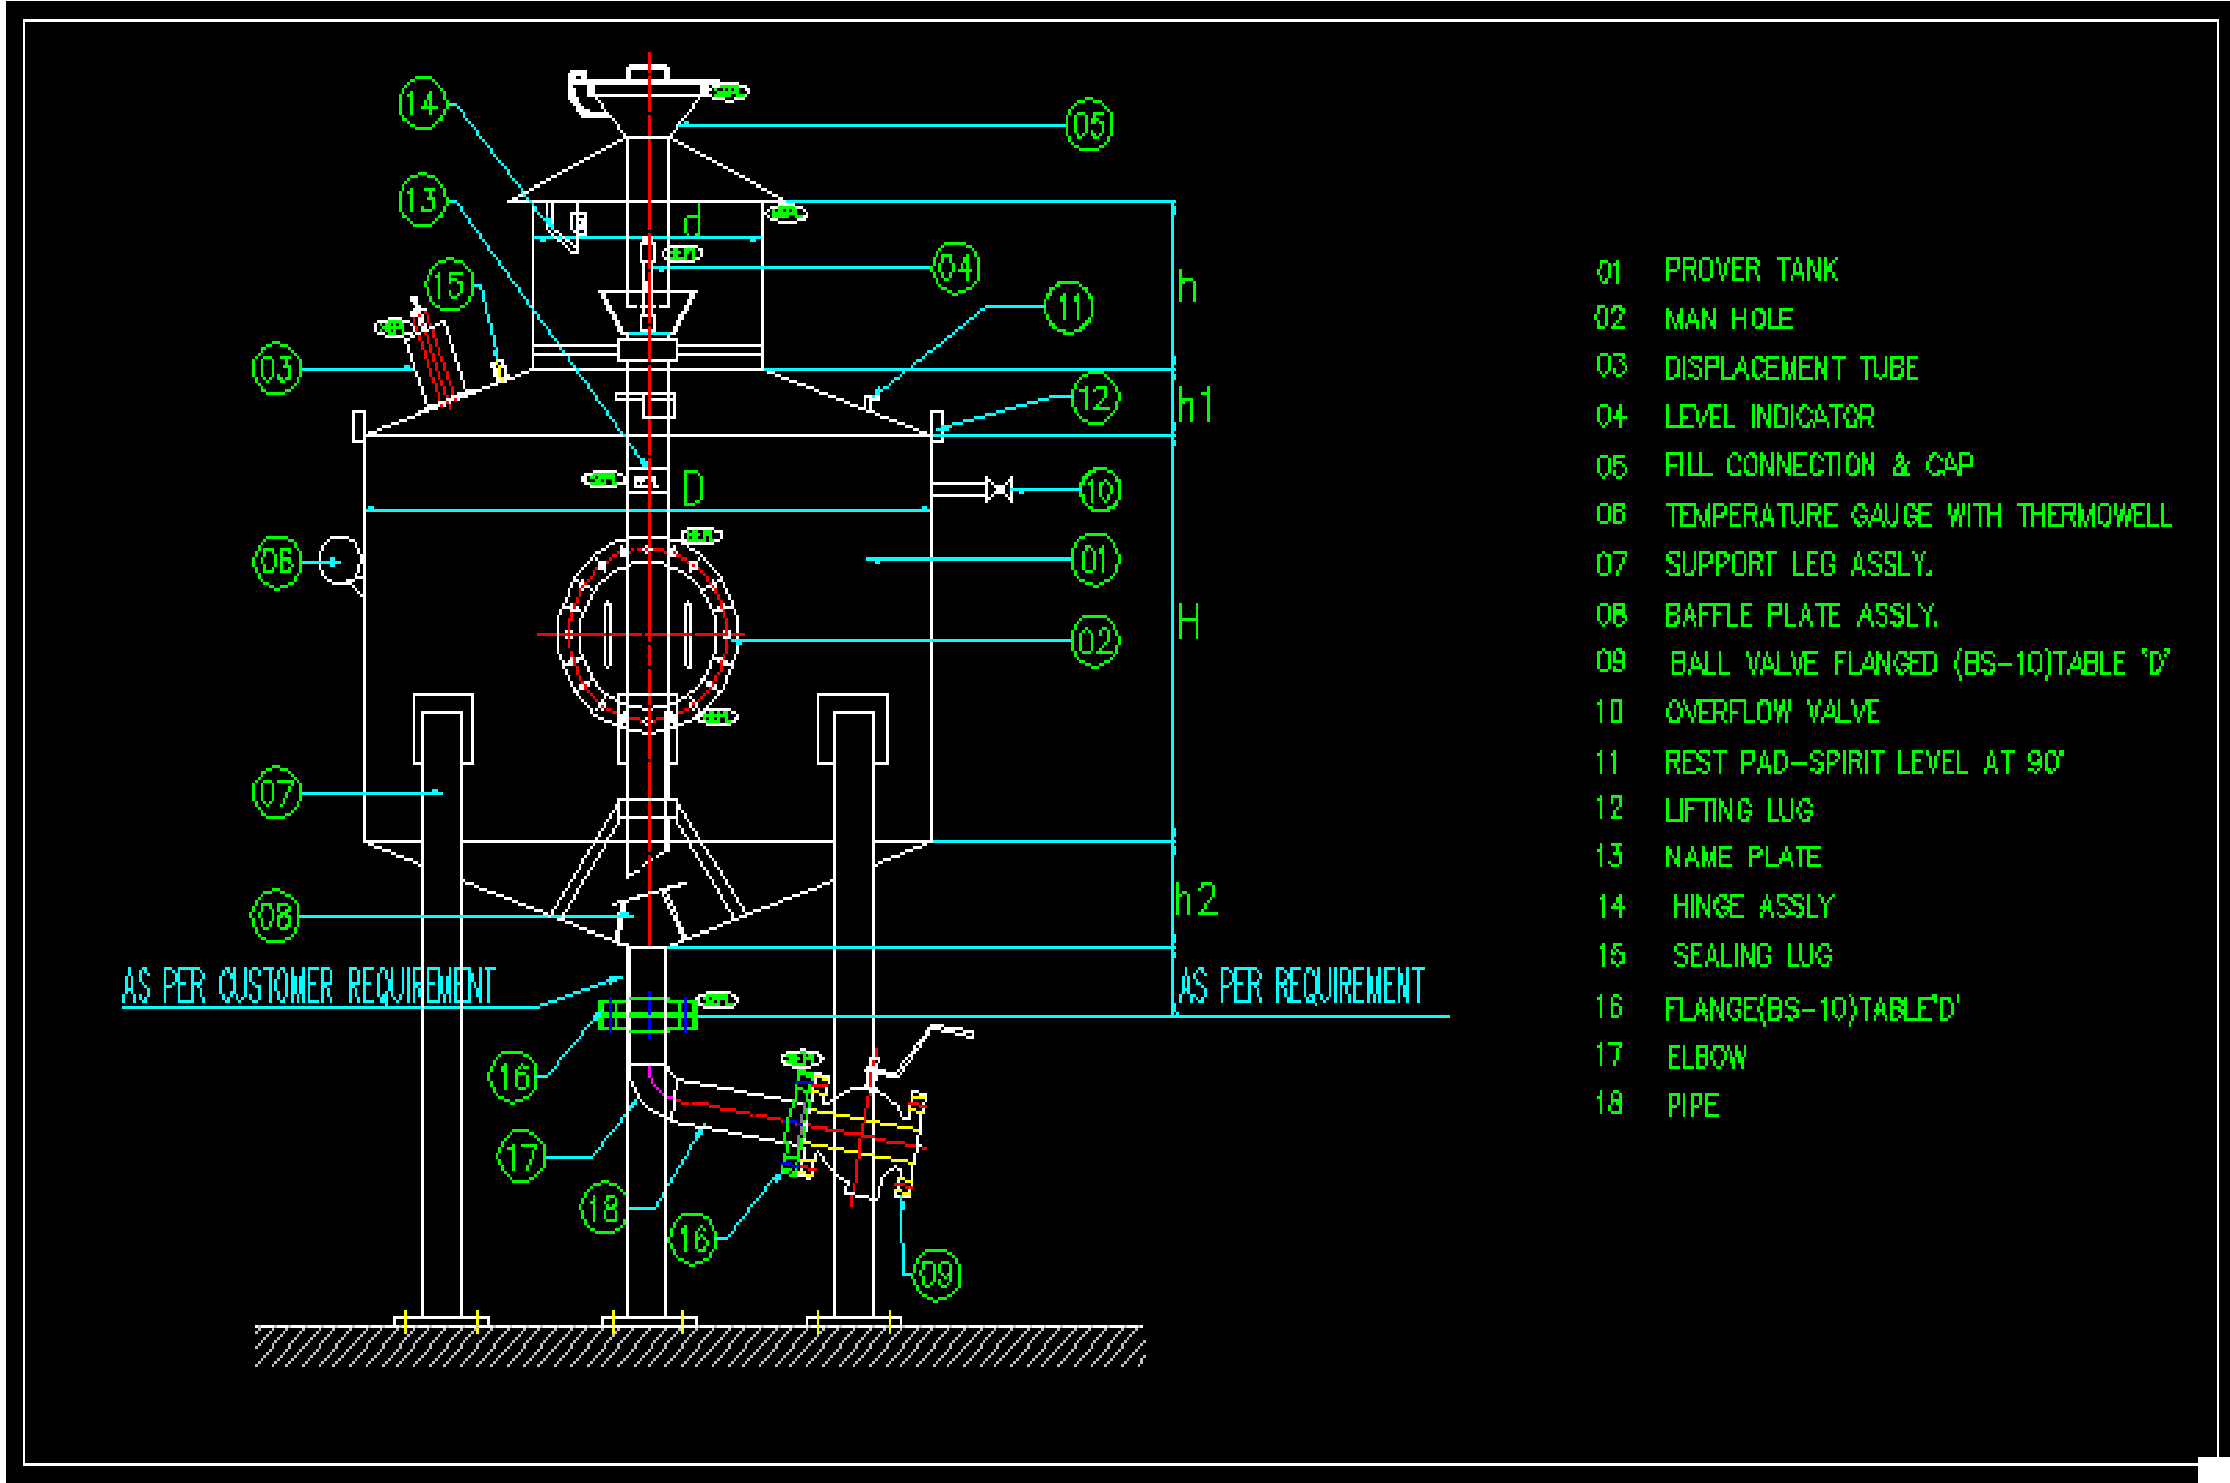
14
05
13
d
04
15
11
h
03
12
h1
D
10
06
01
H
02
07
08
h2
AS PER CUSTOMER REQUIREMENT
AS PER REQUIREMENT
16
17
18
16
09

| | |
|---|---|
| 01 | PROVER TANK |
| 02 | MAN HOLE |
| 03 | DISPLACEMENT TUBE |
| 04 | LEVEL INDICATOR |
| 05 | FILL CONNECTION & CAP |
| 06 | TEMPERATURE GAUGE WITH THERMOWELL |
| 07 | SUPPORT LEG ASSLY. |
| 08 | BAFFLE PLATE ASSLY. |
| 09 | BALL VALVE FLANGED (BS-10)TABLE 'D' |
| 10 | OVERFLOW VALVE |
| 11 | REST PAD-SPIRIT LEVEL AT 90' |
| 12 | LIFTING LUG |
| 13 | NAME PLATE |
| 14 | HINGE ASSLY |
| 15 | SEALING LUG |
| 16 | FLANGE(BS-10)TABLE'D' |
| 17 | ELBOW |
| 18 | PIPE |